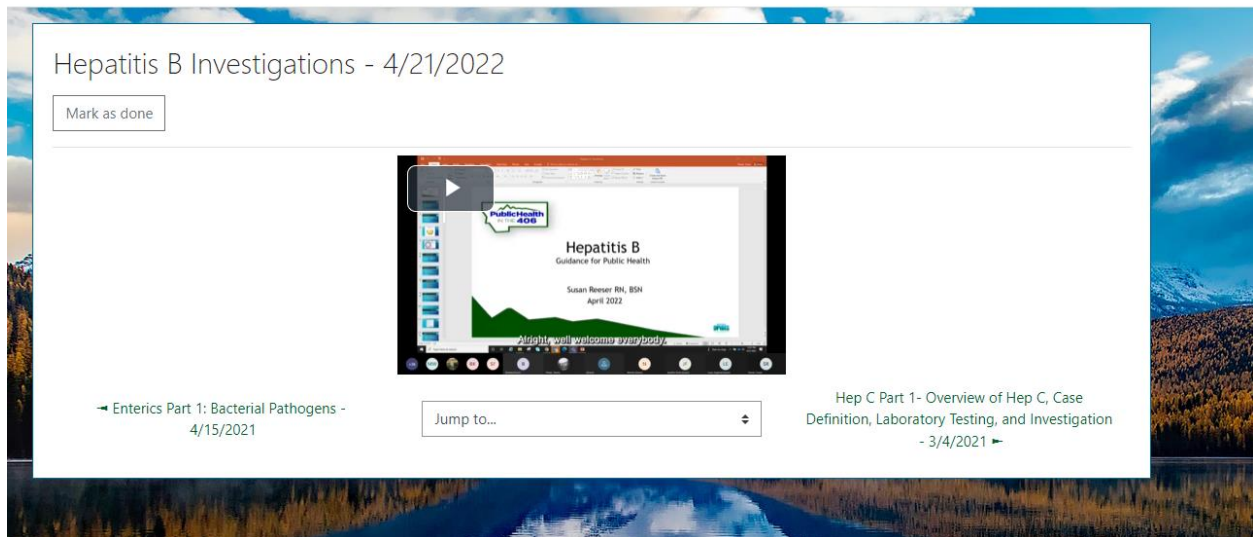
Hepatitis B Investigations - 4/21/2022

Mark as done

Public Health IN THE 406

Hepatitis B
Guidance for Public Health

Susan Reeser RN, BSN
April 2022

Alright, well welcome everybody.

◄ Enterics Part 1: Bacterial Pathogens - 4/15/2021

Jump to...

Hep C Part 1- Overview of Hep C, Case Definition, Laboratory Testing, and Investigation - 3/4/2021 ►